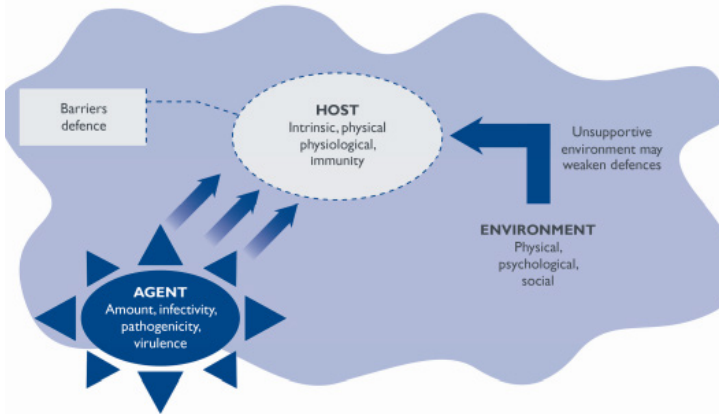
Barriers defence

HOST
Intrinsic, physical physiological, immunity

Unsupportive environment may weaken defences

ENVIRONMENT
Physical, psychological, social

AGENT
Amount, infectivity, pathogenicity, virulence